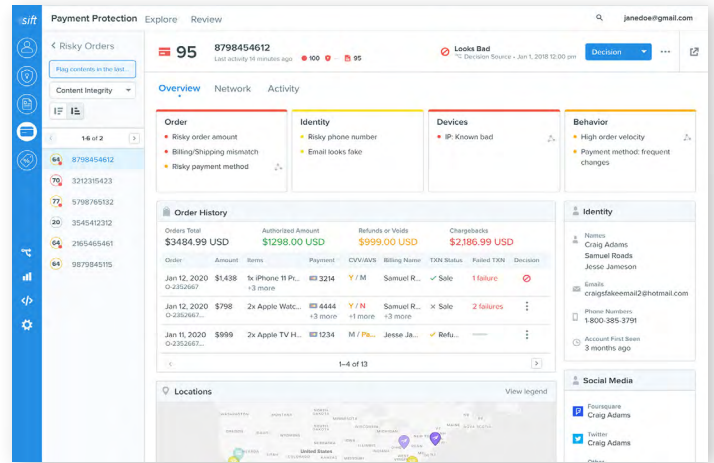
sift

Payment Protection Explore Review

janedoe@gmail.com

< Risky Orders

Flag contents in the list...

Content Integrity

1-6 of 2

64 8798454612
70 3212315423
77 5798765132
20 3545412312
64 2165465461
64 9879845115

95 8798454612
Last activity 14 minutes ago 100 95

Looks Bad
Decision Source • Jun 1, 2018 12:00 pm

Decision

Overview Network Activity

Order
Risky order amount
Billing/Shipping mismatch
Risky payment method

Identity
Risky phone number
Email looks fake

Devices
IP: Known bad

Behavior
High order velocity
Payment method: frequent changes

Order History

Orders Total
$3484.99 USD

Authorized Amount
$1298.00 USD

Refunds or Voids
$999.00 USD

Chargebacks
$2,186.99 USD

| Order | Amount | Items | Payment | CVV/AVS | Billing Name | TXN Status | Failed TXN | Decision |
|---|---|---|---|---|---|---|---|---|
| Jan 12, 2020 O-2352667... | $1,438 | 1x iPhone 11 P... +3 more | 3214 | Y / M | Samuel R... | Sale | 1 failure | |
| Jan 12, 2020 O-2352667... | $798 | 2x Apple Watc... +3 more | 4444 +3 more | Y / N | Samuel R... +3 more | Sale | 2 failures | |
| Jan 11, 2020 O-2352667 | $999 | 2x Apple TV H... | 1234 | M / Pa... | Jesse Ja... | Refu... | | |

1–4 of 13

Locations
View legend

United States

Identity

Names
Craig Adams
Samuel Roads
Jesse Jameson

Emails
craigsfakeemail2@hotmail.com

Phone Numbers
1-800-385-3791

Account First Seen
3 months ago

Social Media

Foursquare
Craig Adams

Twitter
Craig Adams

Other